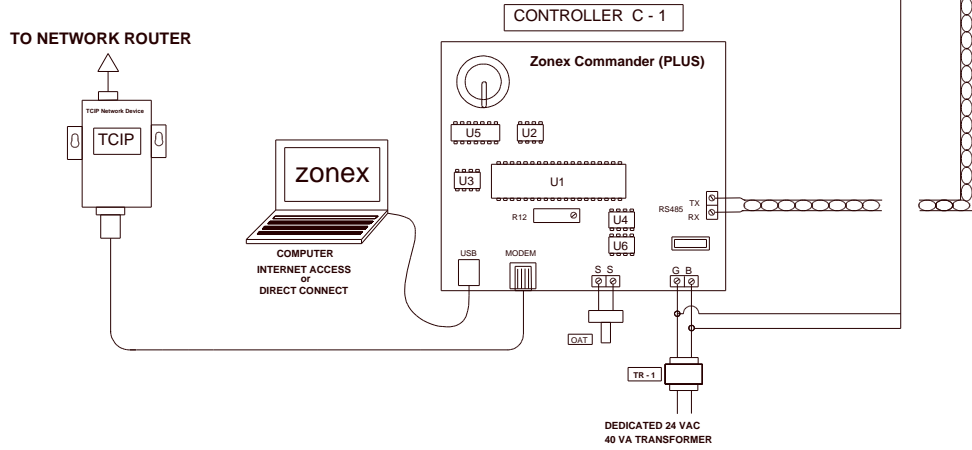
CONTROLLER C - 1

TO NETWORK ROUTER

TCIP Network Device

TCIP

Zonex Commander (PLUS)

U5

U2

U3

U1

zonex

R12

U4

U6

RS485

TX

RX

COMPUTER
INTERNET ACCESS
or
DIRECT CONNECT

USB

MODEM

S S

G B

OAT

TR - 1

DEDICATED 24 VAC
40 VA TRANSFORMER